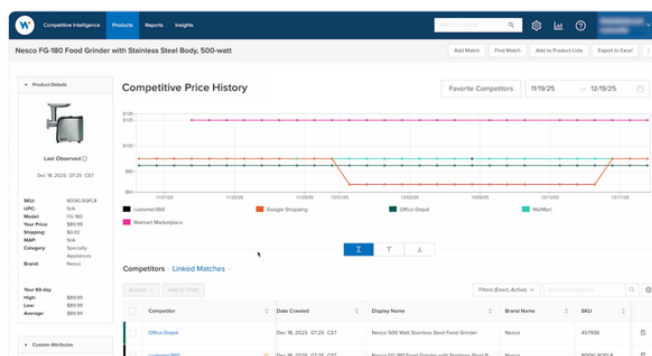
Competitive Intelligence Products Reports Insights

Nesco FG-180 Food Grinder with Stainless Steel Body, 500-watt

Add Match Find Match Add to Product Lists Export to Excel

Product Details

Last Observed

Dec 18, 2025 07:25 CST

SKU: BOOKLSQPLB
UPC: N/A
Model: FG-180
Your Price: $89.99
Shipping: $0.00
MAP: N/A
Category: Specialty Appliances
Brand: Nesco

Your 60-day
High: $89.99
Low: $69.99
Average: $89.99

Custom Attributes

Competitive Price History

Favorite Competitors 11/19/25 → 12/19/25

$120
$110
$100
$90
$80

11/21/25 11/23/25 11/25/25 11/27/25 11/29/25 12/01/25 12/03/25 12/05/25 12/07/25 12/09/25 12/11/25 12/13/25 12/15/25 12/17/25

customer360 Google Shopping Office Depot WalMart
Walmart Marketplace

Competitors · Linked Matches

Actions Add to Chart

Filters (Exact, Active)

| | Competitor | Date Crawled | Display Name | Brand Name | SKU |
|---|---|---|---|---|---|
| | Office Depot | Dec 18, 2025 07:25 CST | Nesco 500 Watt Stainless Steel Food Grinder | Nesco | 457936 |
| | customer360 | Dec 18, 2025 07:25 CST | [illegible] | Nesco | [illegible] |